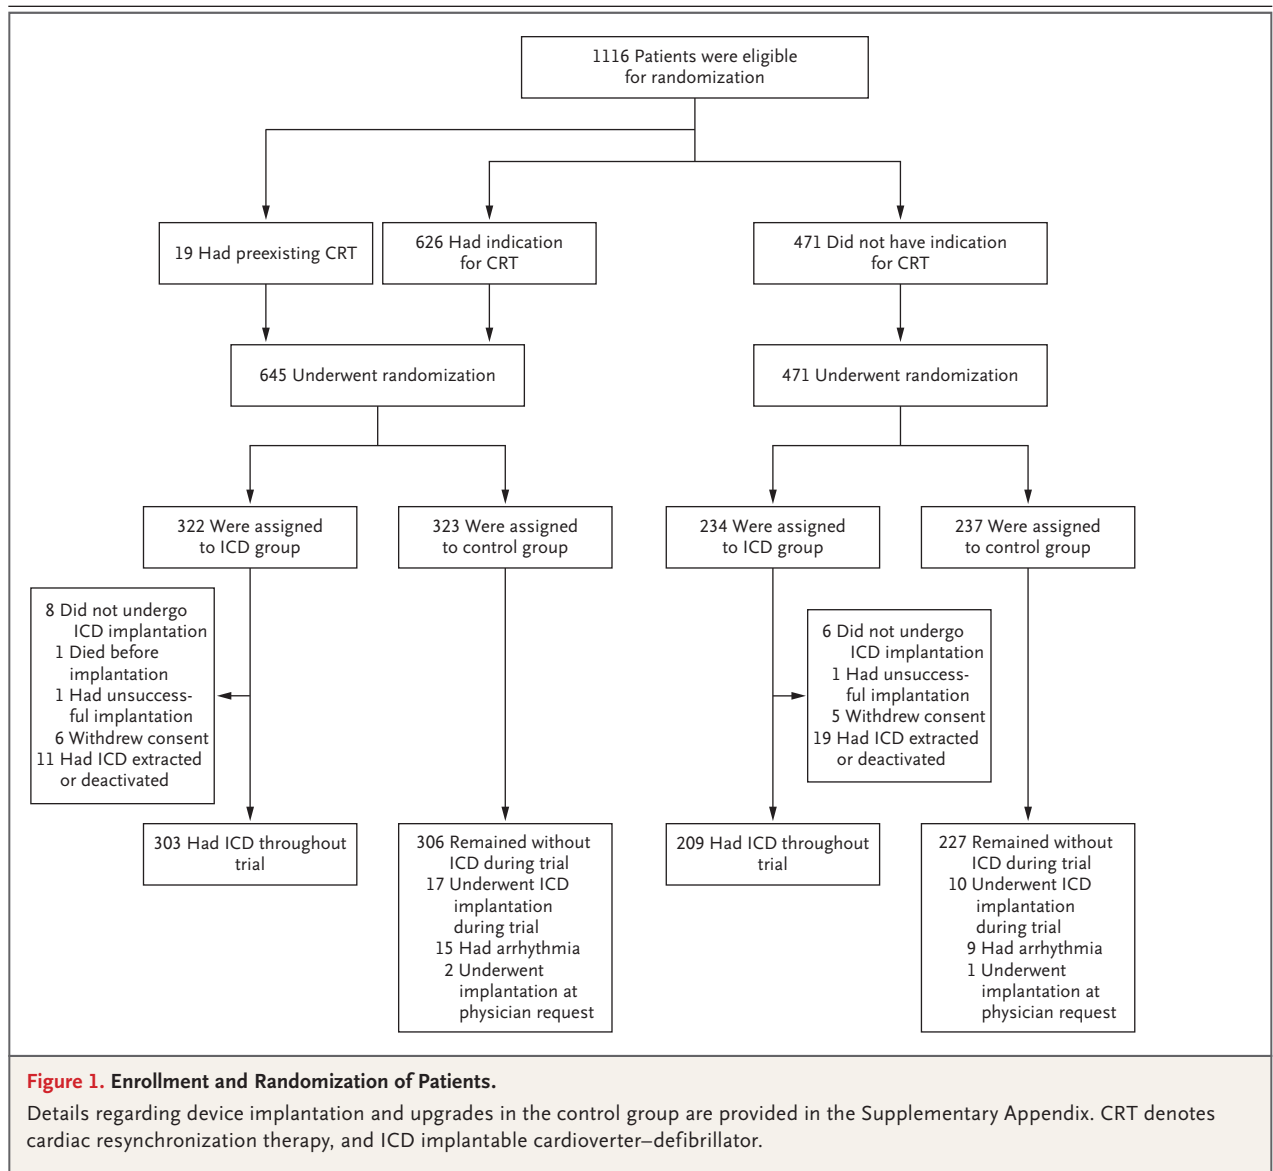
1116 Patients were eligible for randomization

19 Had preexisting CRT

626 Had indication for CRT

471 Did not have indication for CRT

645 Underwent randomization

471 Underwent randomization

322 Were assigned to ICD group

323 Were assigned to control group

234 Were assigned to ICD group

237 Were assigned to control group

8 Did not undergo ICD implantation
1 Died before implantation
1 Had unsuccessful implantation
6 Withdrew consent
11 Had ICD extracted or deactivated

6 Did not undergo ICD implantation
1 Had unsuccessful implantation
5 Withdrew consent
19 Had ICD extracted or deactivated

303 Had ICD throughout trial

306 Remained without ICD during trial
17 Underwent ICD implantation during trial
15 Had arrhythmia
2 Underwent implantation at physician request

209 Had ICD throughout trial

227 Remained without ICD during trial
10 Underwent ICD implantation during trial
9 Had arrhythmia
1 Underwent implantation at physician request

Figure 1. Enrollment and Randomization of Patients.

Details regarding device implantation and upgrades in the control group are provided in the Supplementary Appendix. CRT denotes cardiac resynchronization therapy, and ICD implantable cardioverter–defibrillator.